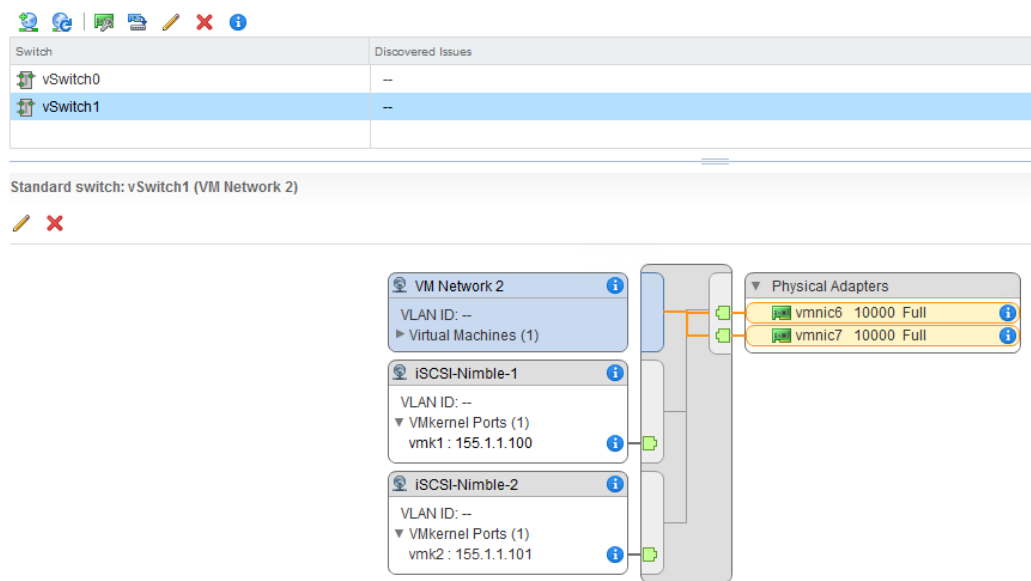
| Switch | Discovered Issues |
|---|---|
| vSwitch0 | -- |
| vSwitch1 | -- |

Standard switch: vSwitch1 (VM Network 2)

VM Network 2
VLAN ID: --
▶ Virtual Machines (1)

iSCSI-Nimble-1
VLAN ID: --
▼ VMkernel Ports (1)
vmk1 : 155.1.1.100

iSCSI-Nimble-2
VLAN ID: --
▼ VMkernel Ports (1)
vmk2 : 155.1.1.101

▼ Physical Adapters
vmnic6 10000 Full
vmnic7 10000 Full